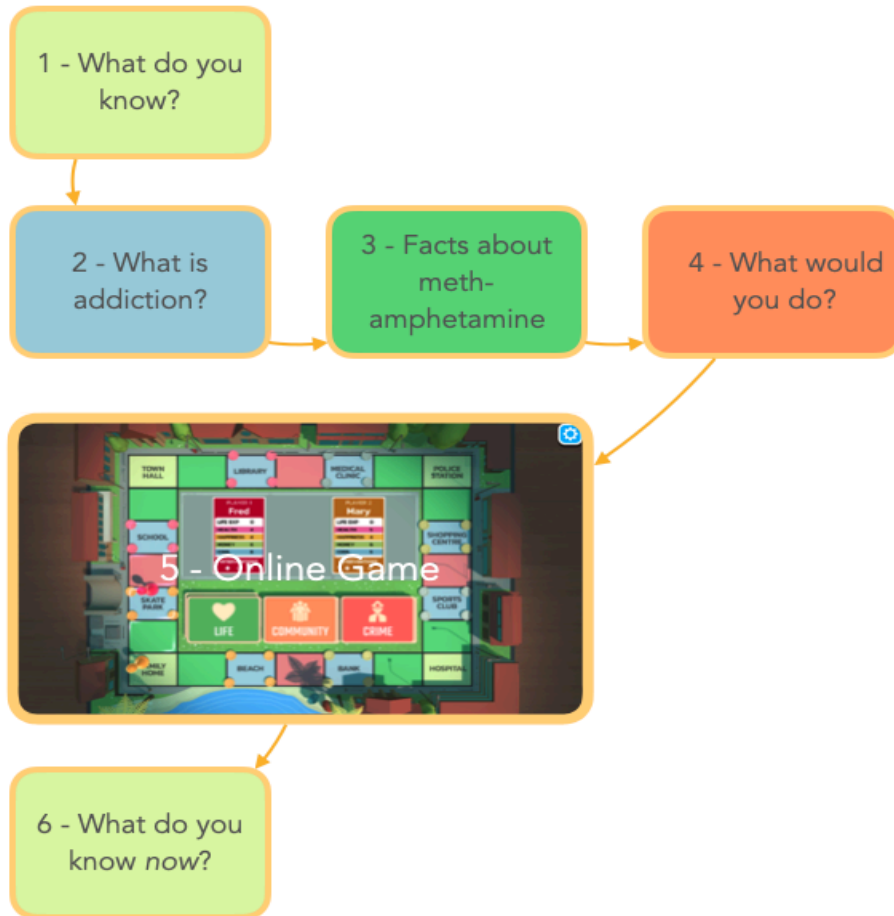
1 - What do you know?

2 - What is addiction?

3 - Facts about meth-amphetamine

4 - What would you do?

TOWN HALL

LIBRARY

MEDICAL CLINIC

POLICE STATION

PLAYER 1
Fred

PLAYER 2
Mary

SCHOOL

SHOPPING CENTRE

5 - Online Game

SKATE PARK

SPORTS CLUB

LIFE

COMMUNITY

CRIME

FAMILY HOME

BEACH

BANK

HOSPITAL

6 - What do you know now?